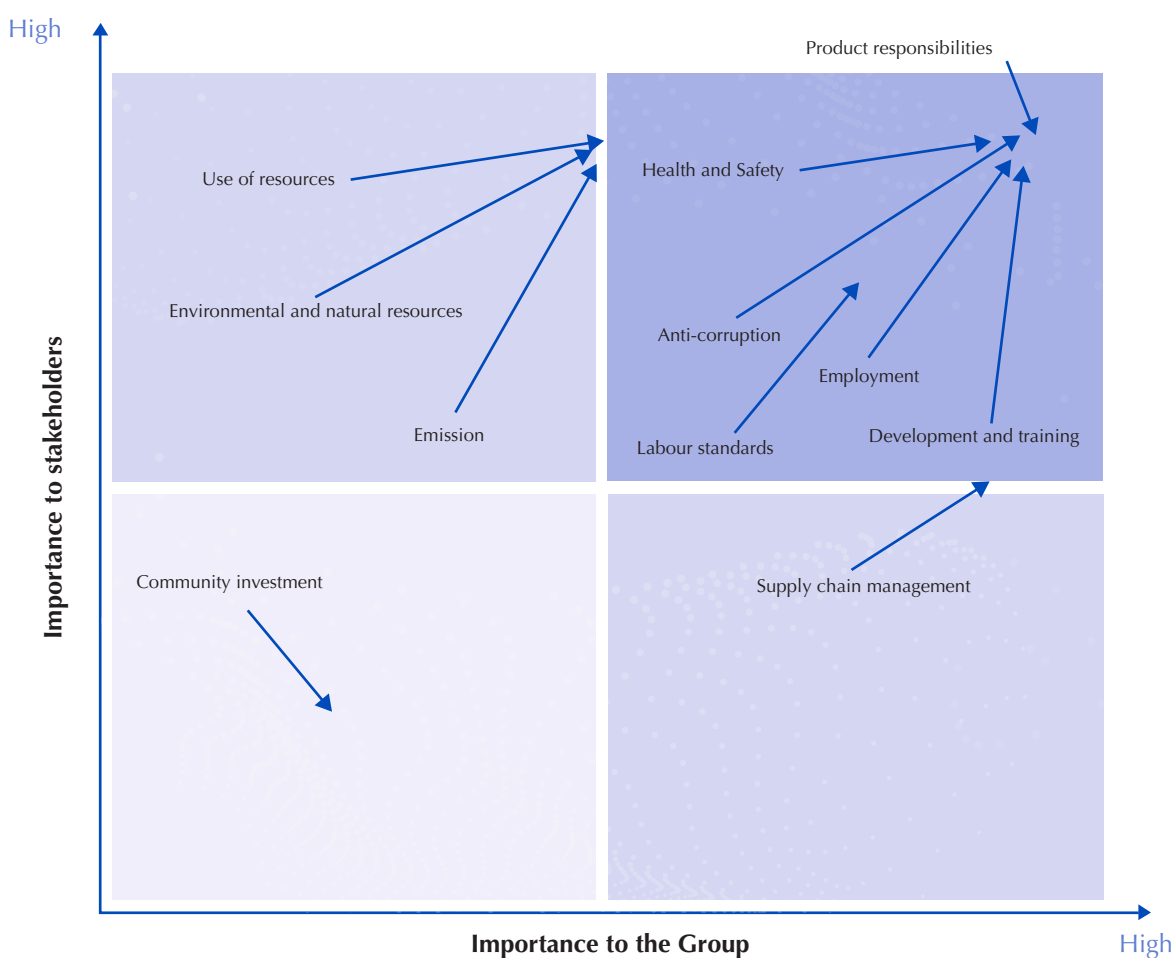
High

Product responsibilities

Use of resources

Health and Safety

Environmental and natural resources

Anti-corruption

Employment

Emission

Labour standards

Development and training

Community investment

Supply chain management

Importance to stakeholders

Importance to the Group

High